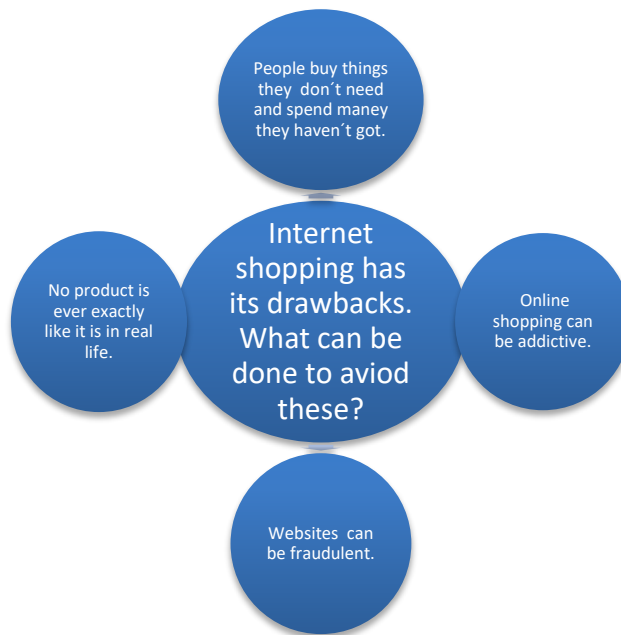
People buy things they don´t need and spend maney they haven´t got.

Internet shopping has its drawbacks. What can be done to aviod these?

No product is ever exactly like it is in real life.

Online shopping can be addictive.

Websites can be fraudulent.